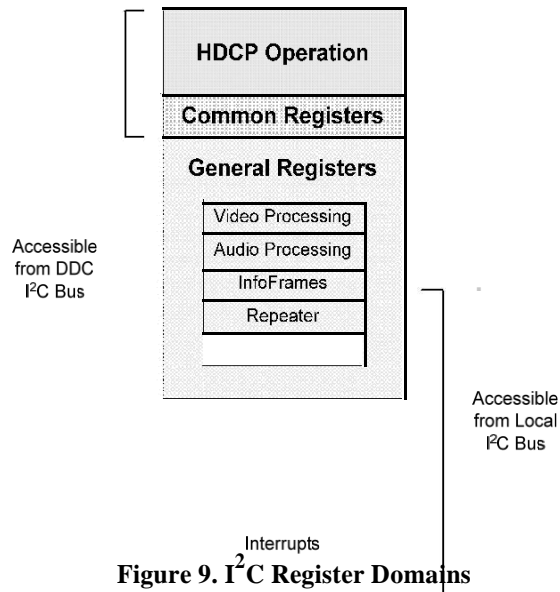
HDCP Operation

Common Registers

General Registers

Video Processing

Audio Processing

InfoFrames

Repeater

Accessible from DDC I$^2$C Bus

Accessible from Local I$^2$C Bus

Interrupts

Figure 9. I$^2$C Register Domains